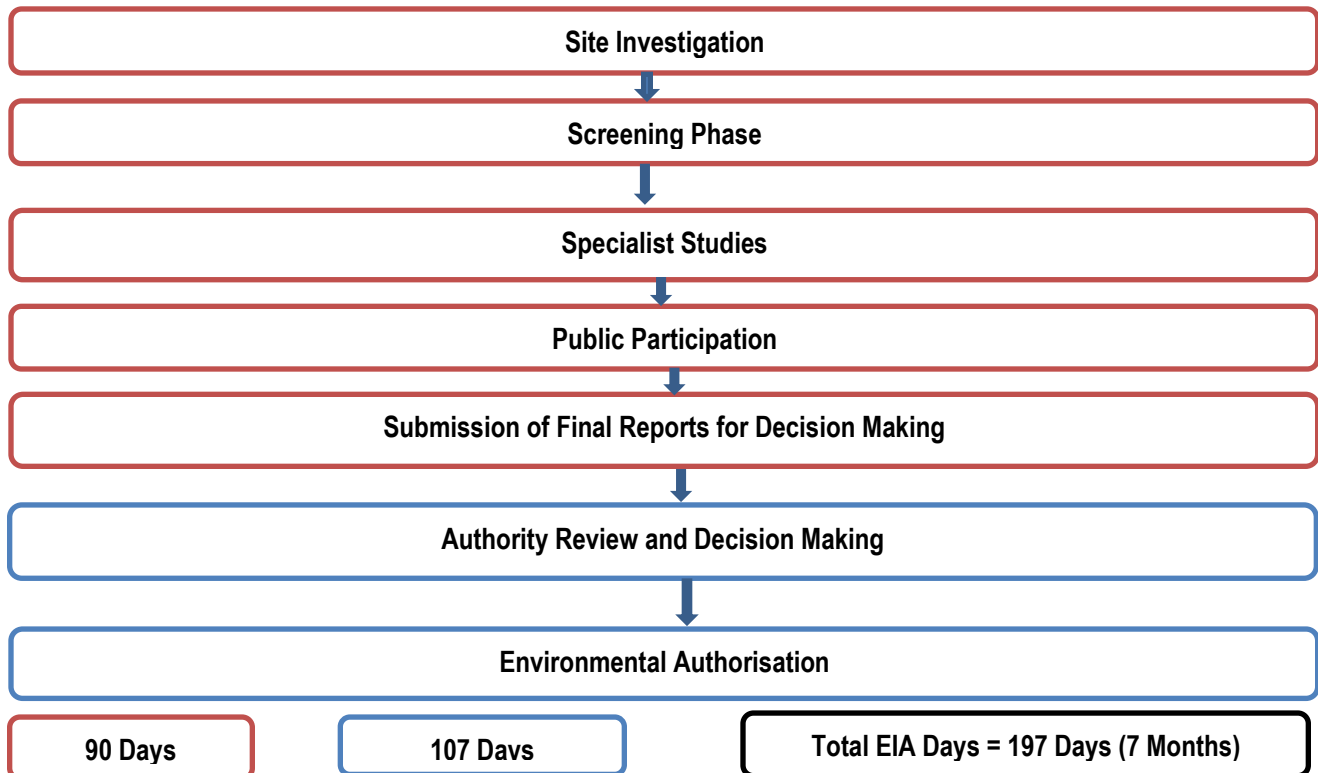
Site Investigation

Screening Phase

Specialist Studies

Public Participation

Submission of Final Reports for Decision Making

Authority Review and Decision Making

Environmental Authorisation

90 Days

107 Days

Total EIA Days = 197 Days (7 Months)